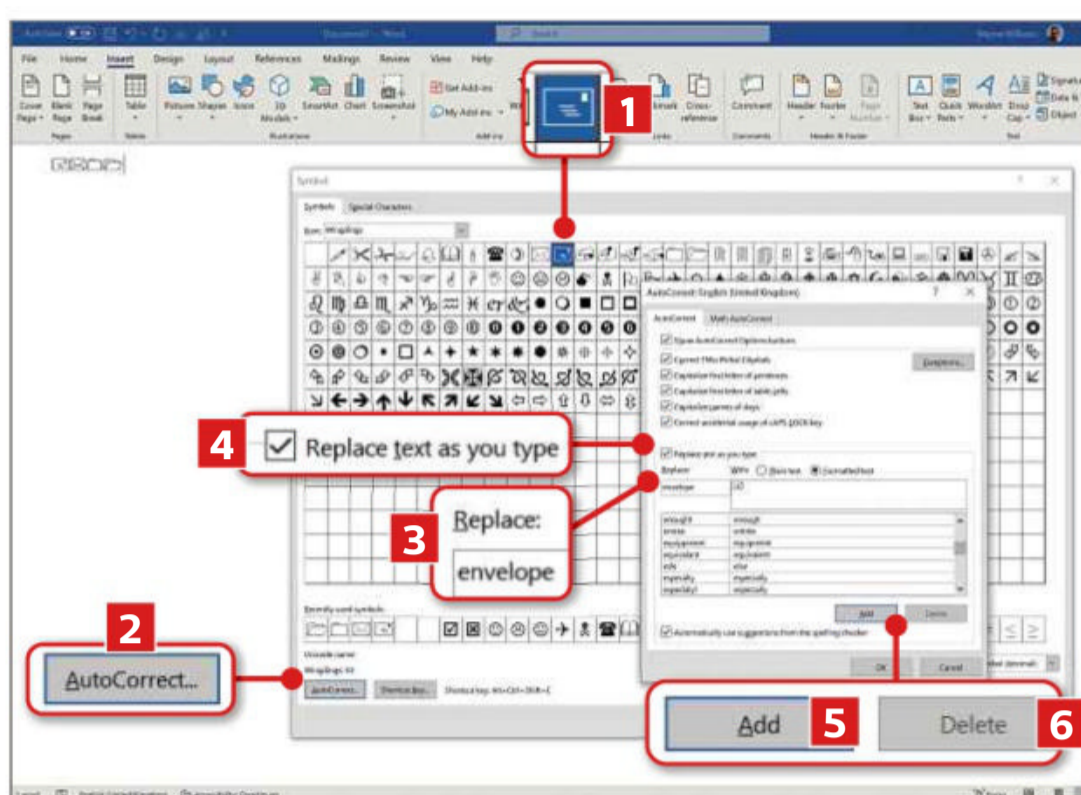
File Home Insert Design Layout References Mailings Review View Help

Cover Page Blank Page Page Break Table Pictures Shapes Icons 3D Models SmartArt Chart Screenshot Get Add-ins My Add-ins Comment Header Footer Page Number Text Box Quick Parts WordArt Drop Cap

Symbol

Symbols Special Characters

Font: Wingdings

AutoCorrect: English (United Kingdom)

AutoCorrect Math AutoCorrect

Show AutoCorrect Options buttons

Correct TWo INitial CApitals

Capitalise first letter of sentences

Capitalise first letter of table cells

Capitalise names of days

Correct accidental usage of cAPS LOCK key

Exceptions...

Replace text as you type

Replace: With: Plain text Formatted text

envelope

Recently used symbols:

Unicode name:

Wingdings: 43

AutoCorrect... Shortcut Key... Shortcut key:

Add Delete

Automatically use suggestions from the spelling checker

OK Cancel

1

2

AutoCorrect...

3

Replace:

envelope

4

Replace text as you type

Add 5

Delete 6